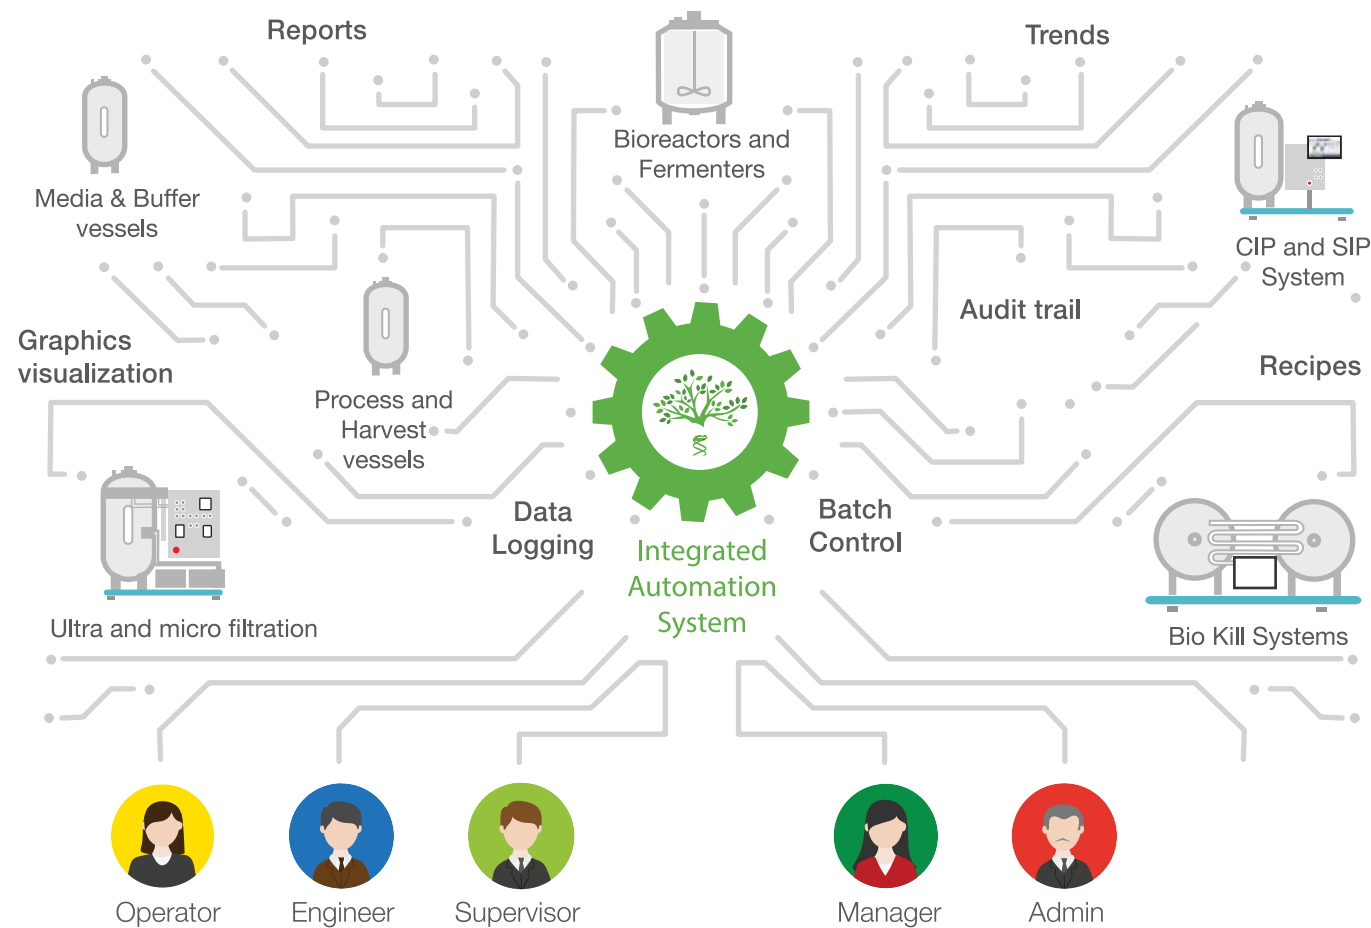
Reports

Bioreactors and Fermenters

Trends

Media & Buffer vessels

CIP and SIP System

Process and Harvest vessels

Audit trail

Graphics visualization

Recipes

Data Logging

Batch Control

Integrated Automation System

Ultra and micro filtration

Bio Kill Systems

Operator

Engineer

Supervisor

Manager

Admin